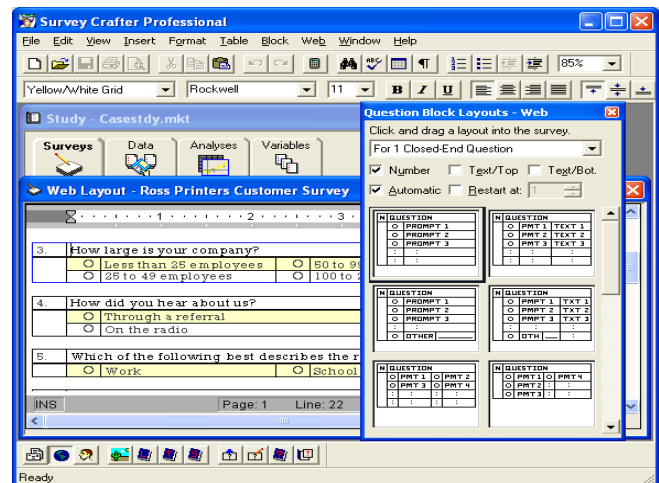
Survey Crafter Professional

File Edit View Insert Format Table Block Web Window Help

85%

Yellow/White Grid | Rockwell | 11 | B I U

Study - Casestdy.mkt

Surveys | Data | Analyses | Variables

Web Layout - Ross Printers Customer Survey

3. How large is your company?
Less than 25 employees | 50 to 99
25 to 49 employees | 100 to 2

4. How did you hear about us?
Through a referral
On the radio

5. Which of the following best describes the r
Work | School

INS | Page: 1 | Line: 22

Question Block Layouts - Web

Click and drag a layout into the survey.

For 1 Closed-End Question

Number Text/Top Text/Bot.

Automatic Restart at: 1

| N | QUESTION |
|---|---|
| O | PROMPT 1 |
| O | PROMPT 2 |
| O | PROMPT 3 |

| N | QUESTION | |
|---|---|---|
| O | PMT 1 | TEXT 1 |
| O | PMT 2 | TEXT 2 |
| O | PMT 3 | TEXT 3 |

| N | QUESTION |
|---|---|
| O | PROMPT 1 |
| O | PROMPT 2 |
| O | PROMPT 3 |
| O | OTHER |

| N | QUESTION | |
|---|---|---|
| O | PMT 1 | TXT 1 |
| O | PMT 2 | TXT 2 |
| O | PMT 3 | TXT 3 |
| O | OTH | |

| N | QUESTION | |
|---|---|---|
| O | PMT 1 | O PMT 2 |
| O | PMT 3 | O PMT 4 |

| N | QUESTION | |
|---|---|---|
| O | PMT 1 | O PMT 4 |
| O | PMT 2 | |
| O | PMT 3 | |

Ready